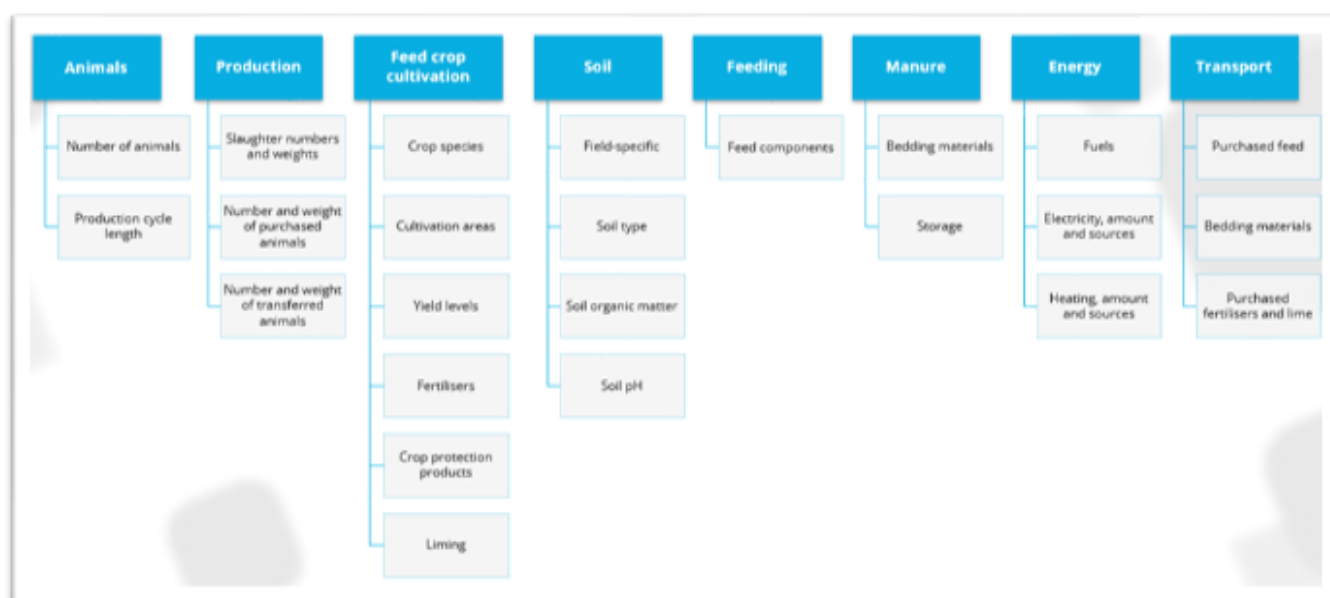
Animals
Number of animals
Production cycle length

Production
Slaughter numbers and weights
Number and weight of purchased animals
Number and weight of transferred animals

Feed crop cultivation
Crop species
Cultivation areas
Yield levels
Fertilisers
Crop protection products
Liming

Soil
Field-specific
Soil type
Soil organic matter
Soil pH

Feeding
Feed components

Manure
Bedding materials
Storage

Energy
Fuels
Electricity, amount and sources
Heating, amount and sources

Transport
Purchased feed
Bedding materials
Purchased fertilisers and lime